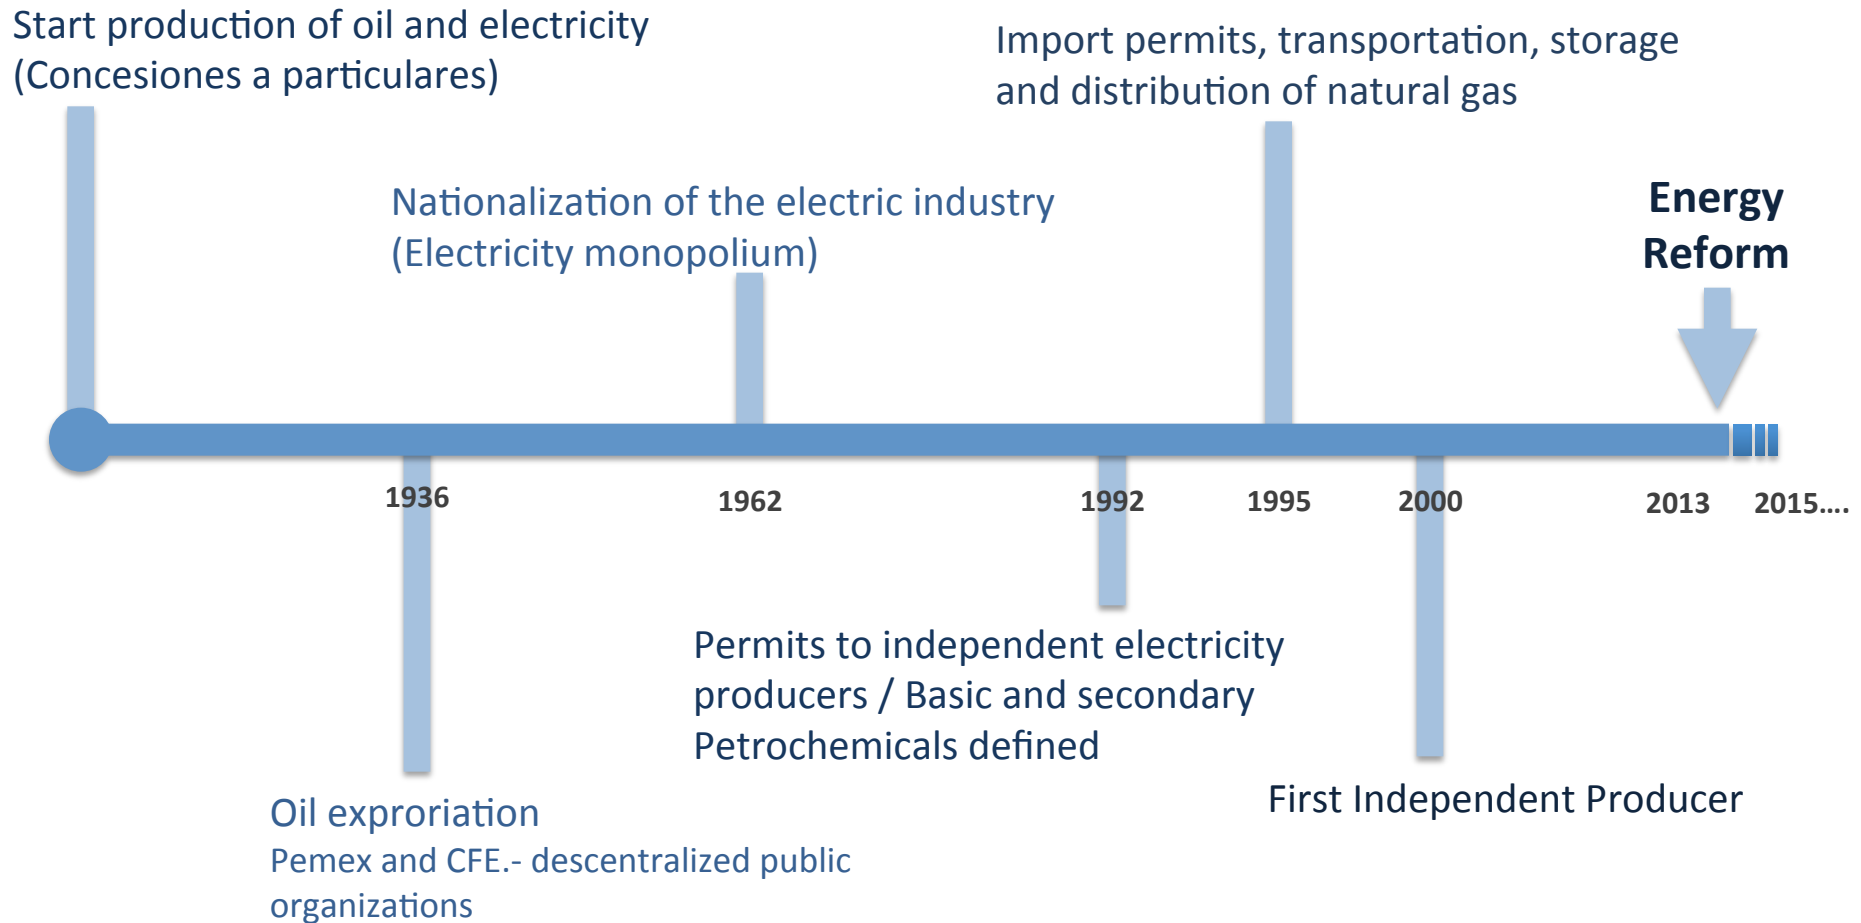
Start production of oil and electricity
(Concesiones a particulares)

Import permits, transportation, storage and distribution of natural gas

Nationalization of the electric industry
(Electricity monopolium)

Energy Reform

1936

1962

1992

1995

2000

2013

2015....

Permits to independent electricity producers / Basic and secondary Petrochemicals defined

First Independent Producer

Oil exproriation
Pemex and CFE.- descentralized public organizations